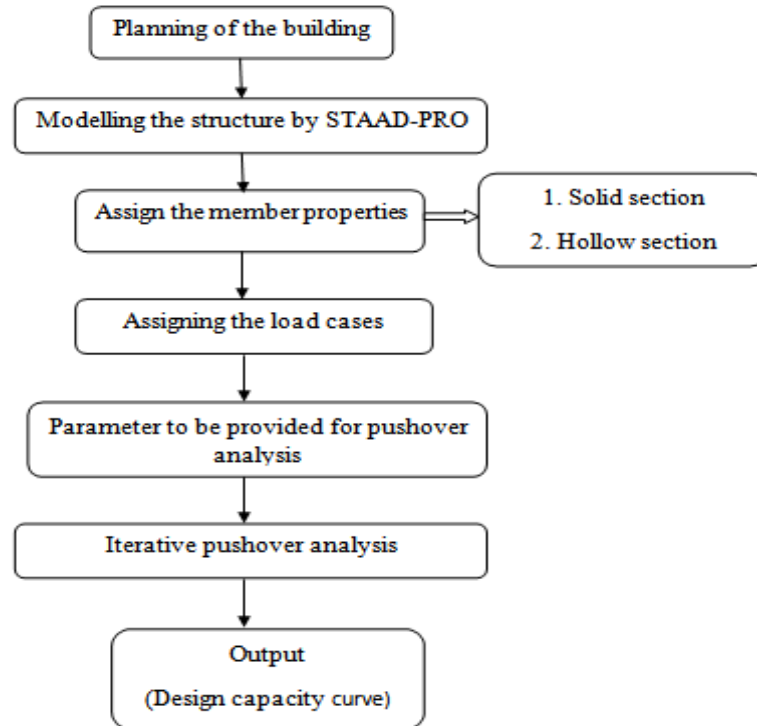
Planning of the building

Modelling the structure by STAAD-PRO

Assign the member properties

1. Solid section

2. Hollow section

Assigning the load cases

Parameter to be provided for pushover analysis

Iterative pushover analysis

Output

(Design capacity curve)